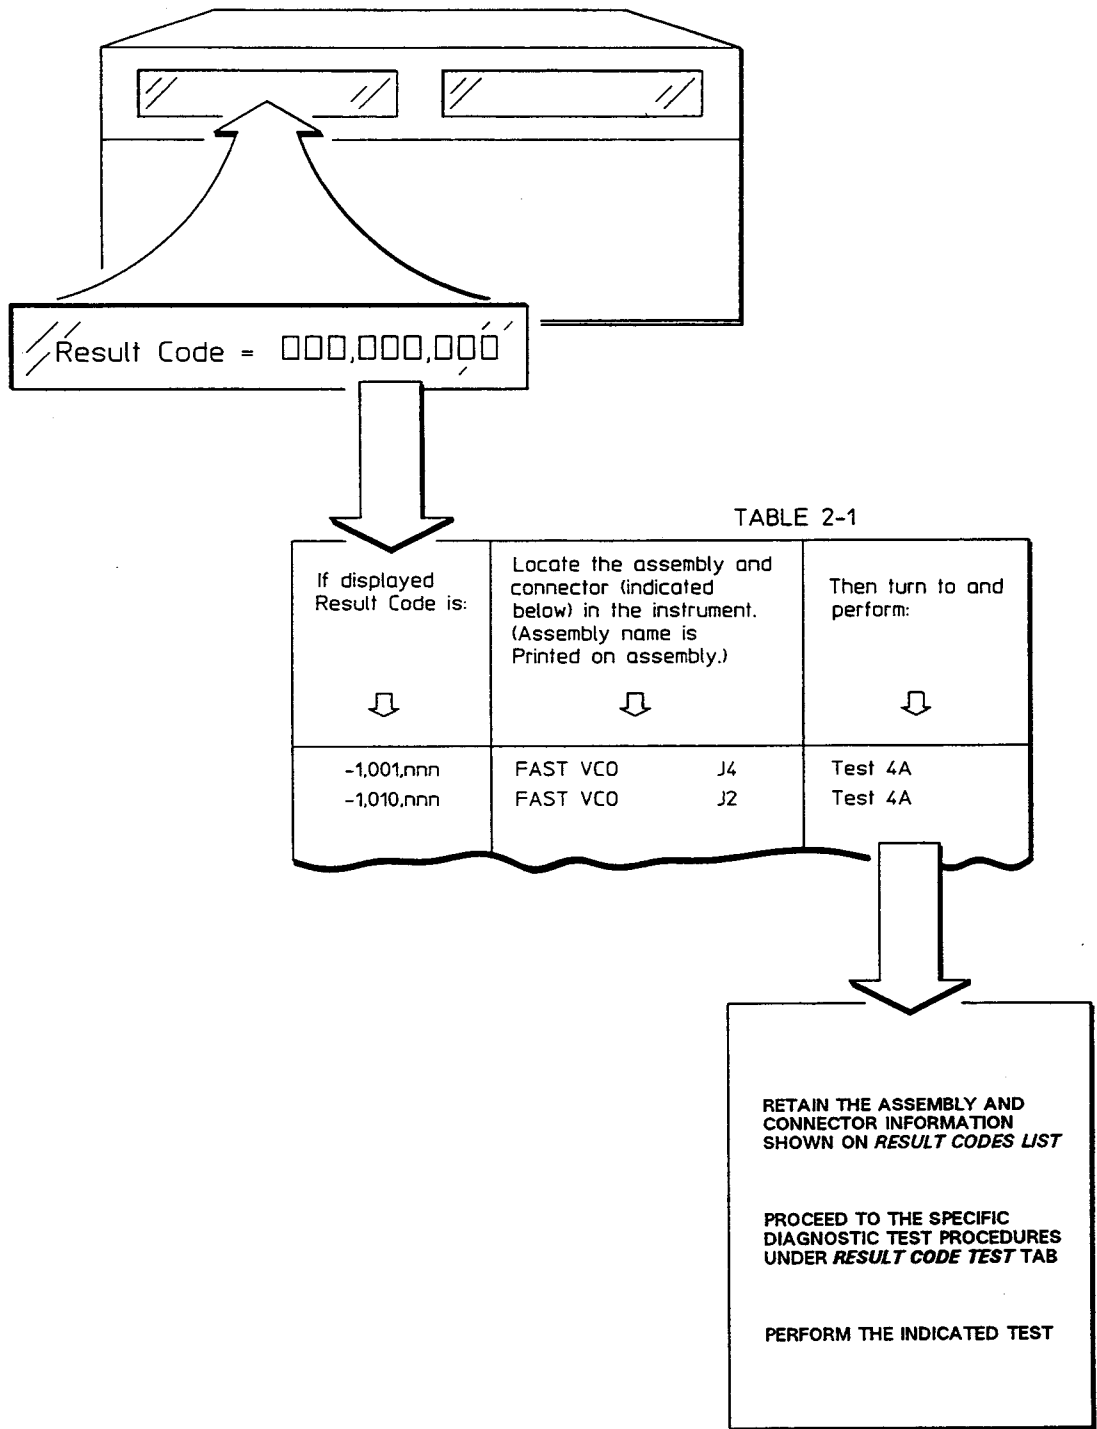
Result Code = □□□,□□□,□□□

TABLE 2-1

| If displayed Result Code is: ⇩ | Locate the assembly and connector (indicated below) in the instrument. (Assembly name is Printed on assembly.) ⇩ | | Then turn to and perform: ⇩ |
|---|---|---|---|
| -1,001,nnn | FAST VCO | J4 | Test 4A |
| -1,010,nnn | FAST VCO | J2 | Test 4A |

RETAIN THE ASSEMBLY AND CONNECTOR INFORMATION SHOWN ON *RESULT CODES LIST*

PROCEED TO THE SPECIFIC DIAGNOSTIC TEST PROCEDURES UNDER *RESULT CODE TEST* TAB

PERFORM THE INDICATED TEST